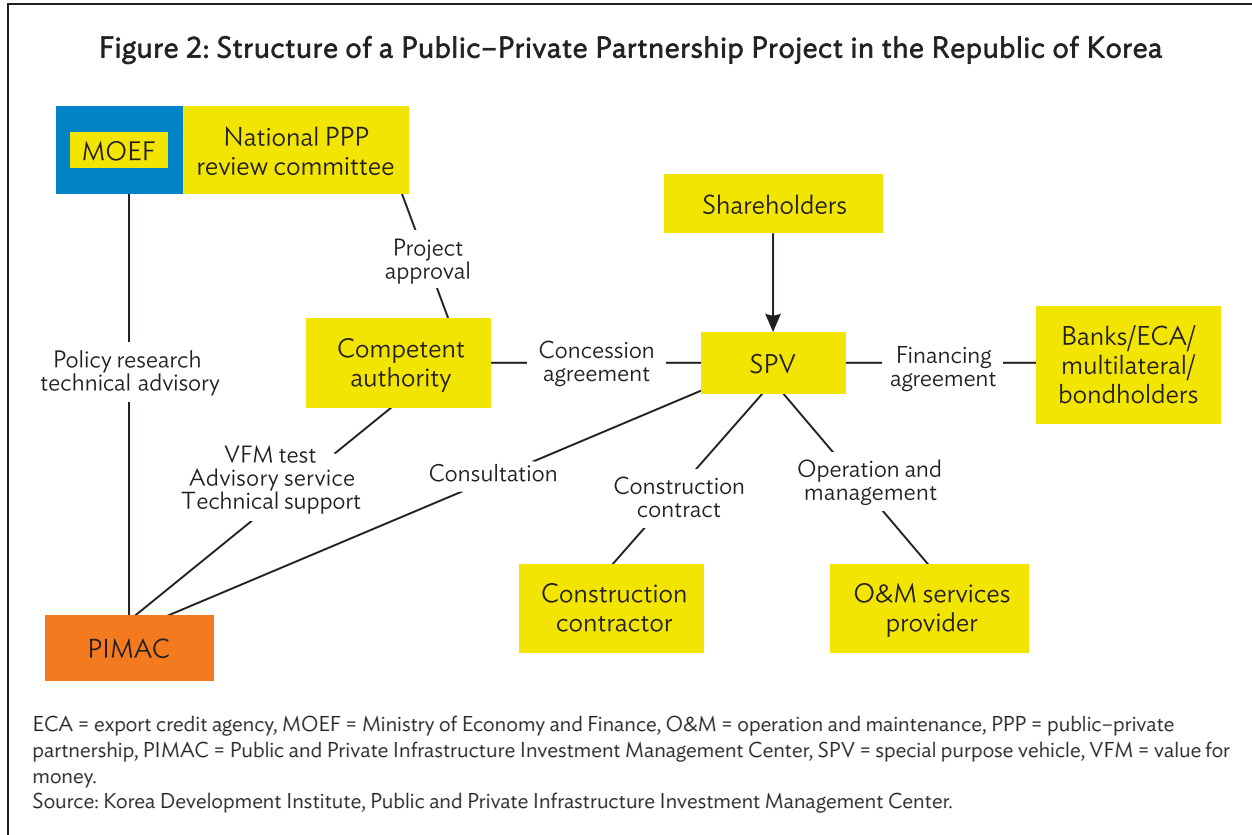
Figure 2: Structure of a Public–Private Partnership Project in the Republic of Korea

MOEF

National PPP review committee

Shareholders

Project approval

Policy research technical advisory

Competent authority

Concession agreement

SPV

Financing agreement

Banks/ECA/ multilateral/ bondholders

VFM test
Advisory service
Technical support

Consultation

Construction contract

Operation and management

Construction contractor

O&M services provider

PIMAC

ECA = export credit agency, MOEF = Ministry of Economy and Finance, O&M = operation and maintenance, PPP = public–private partnership, PIMAC = Public and Private Infrastructure Investment Management Center, SPV = special purpose vehicle, VFM = value for money.
Source: Korea Development Institute, Public and Private Infrastructure Investment Management Center.